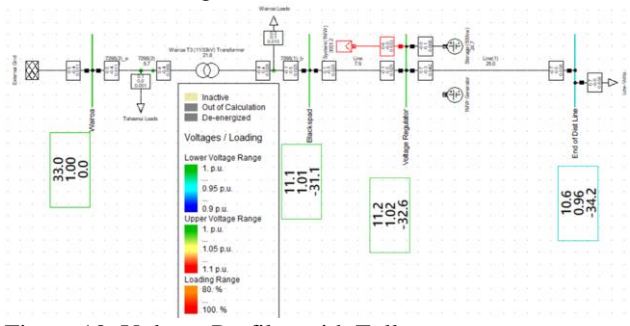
Wairua Loads

External Grid

Wairua

TMB(3)_a

TMB(3)

Tuhaereni Loads

Wairua T3 (11/33kV) Transformer

TMB(3)_b

Backspad

System (WW)

Line

Voltage Regulator

Storage (VEBow)

Line(1)

NW Generator

End of Dist Line

Line Voltg

Inactive
Out of Calculation
De-energized

Voltages / Loading

Lower Voltage Range
1. p.u.
...
0.95 p.u.
...
0.9 p.u.
Upper Voltage Range
1. p.u.
...
1.05 p.u.
...
1.1 p.u.
Loading Range
80. %
...
100. %

33.0
1.00
0.0

11.1
1.01
-31.1

11.2
1.02
-32.6

10.6
0.96
-34.2

Figure 10: Voltage Profile with Fully